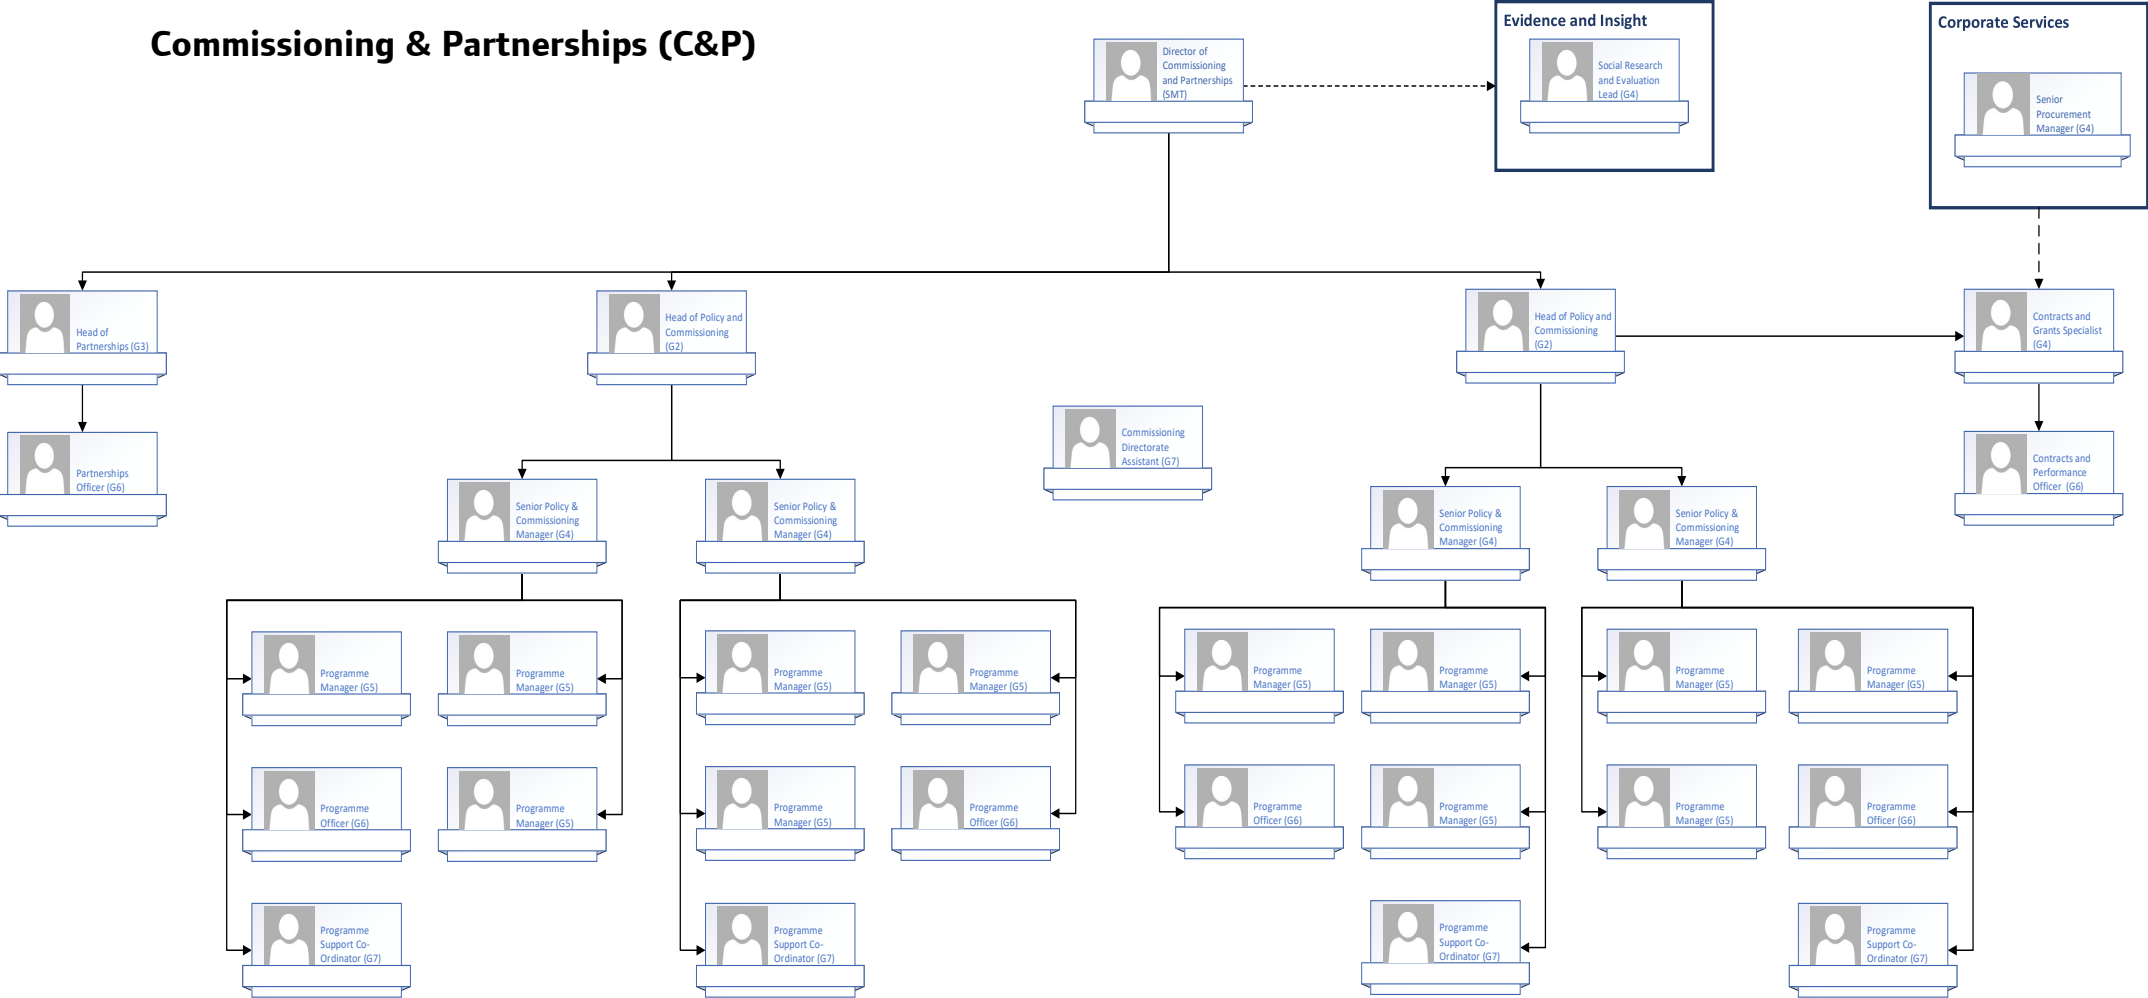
Commissioning & Partnerships (C&P)

Director of Commissioning and Partnerships (SMT)

Evidence and Insight

Social Research and Evaluation Lead (G4)

Corporate Services

Senior Procurement Manager (G4)

Head of Partnerships (G3)

Partnerships Officer (G6)

Head of Policy and Commissioning (G2)

Senior Policy & Commissioning Manager (G4)

Senior Policy & Commissioning Manager (G4)

Programme Manager (G5)

Programme Manager (G5)

Programme Officer (G6)

Programme Manager (G5)

Programme Support Co-Ordinator (G7)

Programme Manager (G5)

Programme Manager (G5)

Programme Manager (G5)

Programme Officer (G6)

Programme Support Co-Ordinator (G7)

Commissioning Directorate Assistant (G7)

Head of Policy and Commissioning (G2)

Contracts and Grants Specialist (G4)

Contracts and Performance Officer (G6)

Senior Policy & Commissioning Manager (G4)

Senior Policy & Commissioning Manager (G4)

Programme Manager (G5)

Programme Manager (G5)

Programme Officer (G6)

Programme Manager (G5)

Programme Support Co-Ordinator (G7)

Programme Manager (G5)

Programme Manager (G5)

Programme Manager (G5)

Programme Officer (G6)

Programme Support Co-Ordinator (G7)